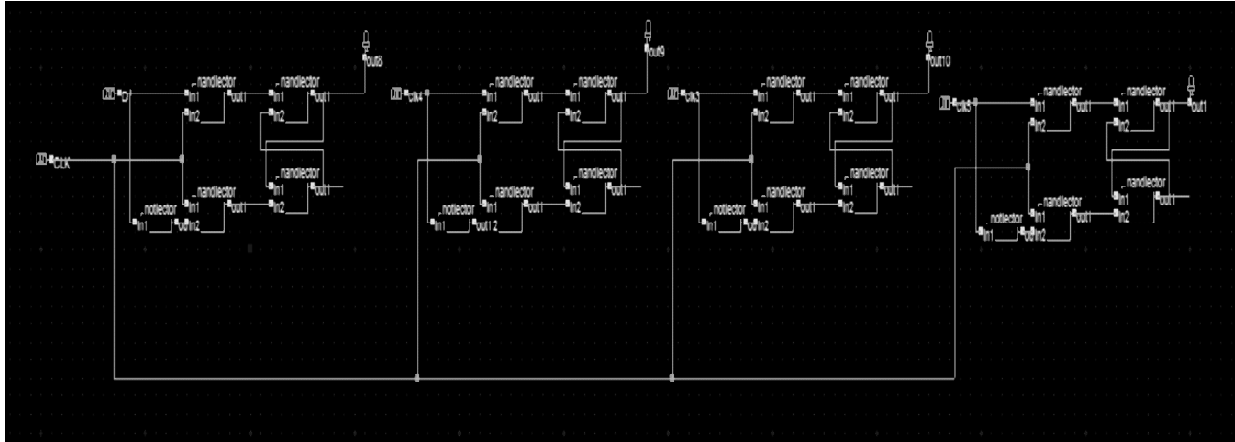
out8
D
nandlector
in1
in2
out1
nandlector
in1
in2
out1
CLK
nandlector
in1
in2
out1
notlector
in1
out
nandlector
in1
in2
out1

out9
clk4
nandlector
in1
in2
out1
nandlector
in1
in2
out1
nandlector
in1
in2
out1
notlector
in1
out12
nandlector
in1
in2
out1

out10
clk3
nandlector
in1
in2
out1
nandlector
in1
in2
out1
nandlector
in1
in2
out1
notlector
in1
out
nandlector
in1
in2
out1

clk5
nandlector
in1
in2
out1
nandlector
in1
in2
out1
out1
nandlector
in1
in2
out1
notlector
in1
out
nandlector
in1
in2
out1